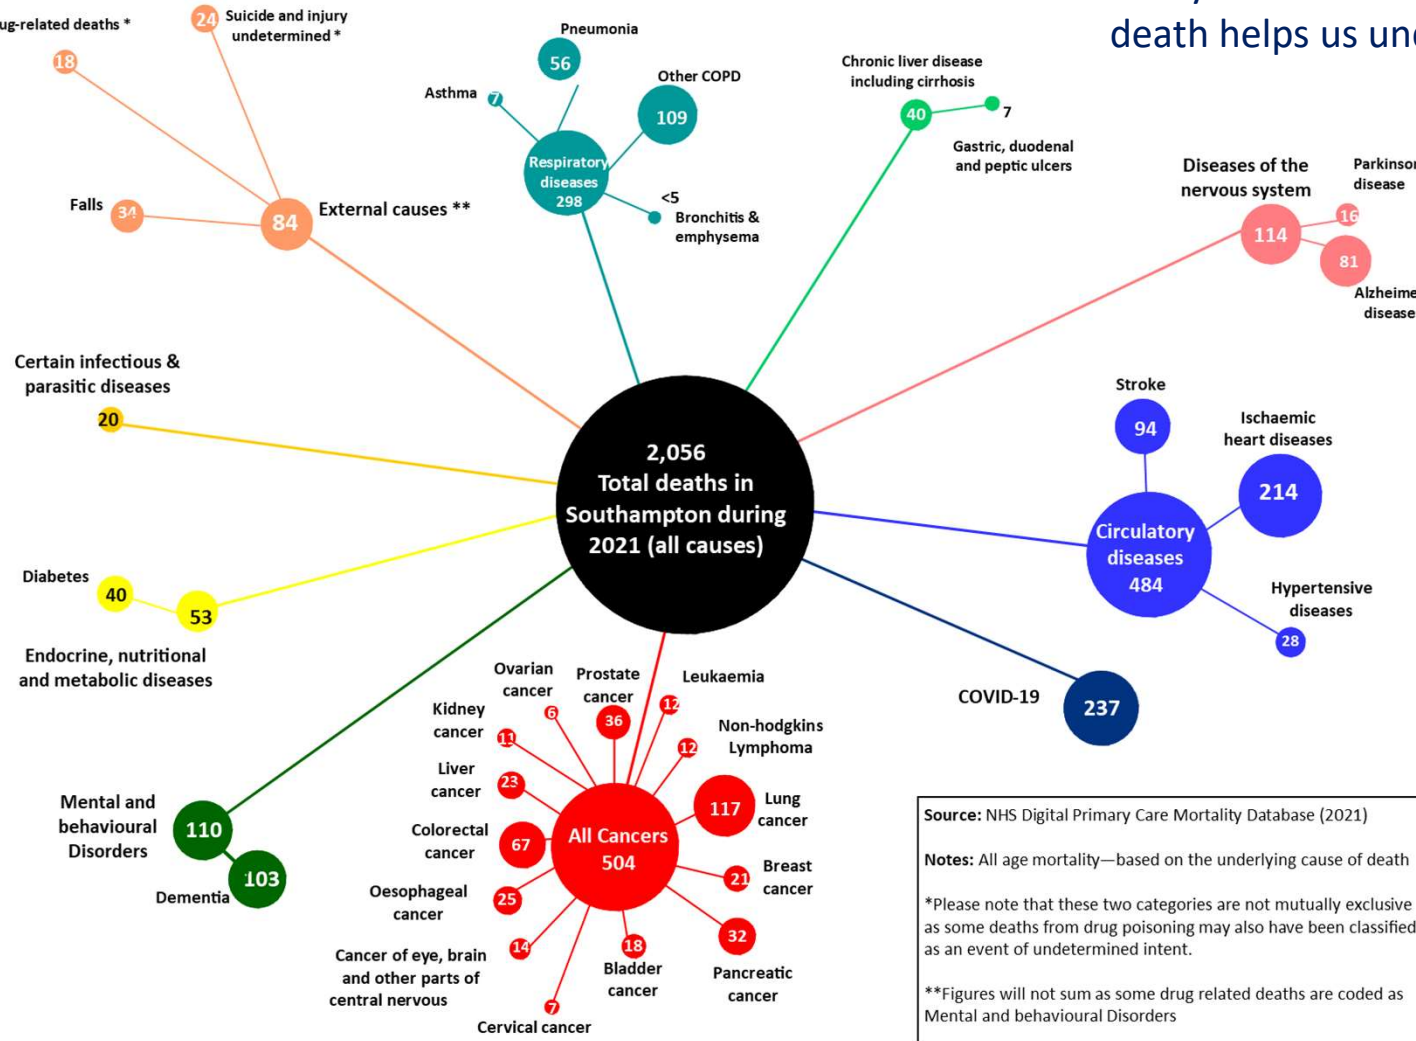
death helps us und

ug-related deaths *
18
24 Suicide and injury undetermined *
Falls 34
84 External causes **

Pneumonia
56
Asthma 7
Other COPD
109
Respiratory diseases 298
<5
Bronchitis & emphysema

Chronic liver disease including cirrhosis
40
7
Gastric, duodenal and peptic ulcers

Diseases of the nervous system
114
16 Parkinson disease
81
Alzheime disease

Certain infectious & parasitic diseases
20

2,056 Total deaths in Southampton during 2021 (all causes)

Stroke
94
Ischaemic heart diseases
214
Circulatory diseases 484
Hypertensive diseases
28

Diabetes
40
53
Endocrine, nutritional and metabolic diseases

COVID-19
237

Ovarian cancer 6
Prostate cancer 36
Leukaemia 12
Kidney cancer 11
Non-hodgkins Lymphoma 12
Liver cancer 23
117 Lung cancer
Colorectal cancer 67
All Cancers 504
Breast cancer 21
Oesophageal cancer 25
32 Pancreatic cancer
Cancer of eye, brain and other parts of central nervous 14
18 Bladder cancer
7 Cervical cancer

Mental and behavioural Disorders
110
103
Dementia

Source: NHS Digital Primary Care Mortality Database (2021)

Notes: All age mortality—based on the underlying cause of death

*Please note that these two categories are not mutually exclusive as some deaths from drug poisoning may also have been classified as an event of undetermined intent.

**Figures will not sum as some drug related deaths are coded as Mental and behavioural Disorders